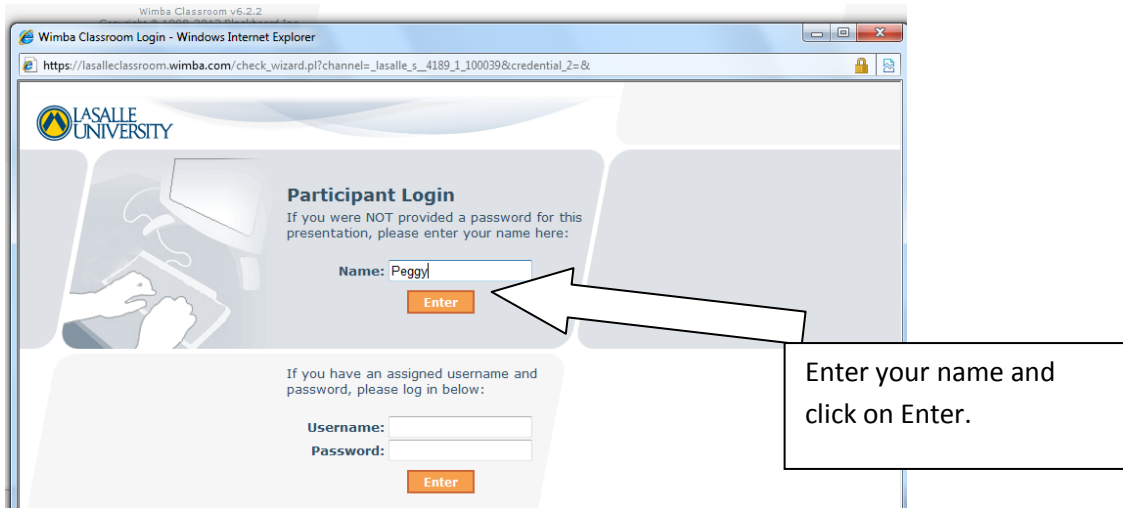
Wimba Classroom v6.2.2
Copyright © 1999-2012 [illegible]

Wimba Classroom Login - Windows Internet Explorer

https://lasalleclassroom.wimba.com/check_wizard.pl?channel=_lasalle_s__4189_1_100039&credential_2=&

LASALLE UNIVERSITY

Participant Login

If you were NOT provided a password for this presentation, please enter your name here:

Name: Peggy

Enter

If you have an assigned username and password, please log in below:

Username:

Password:

Enter

Enter your name and click on Enter.